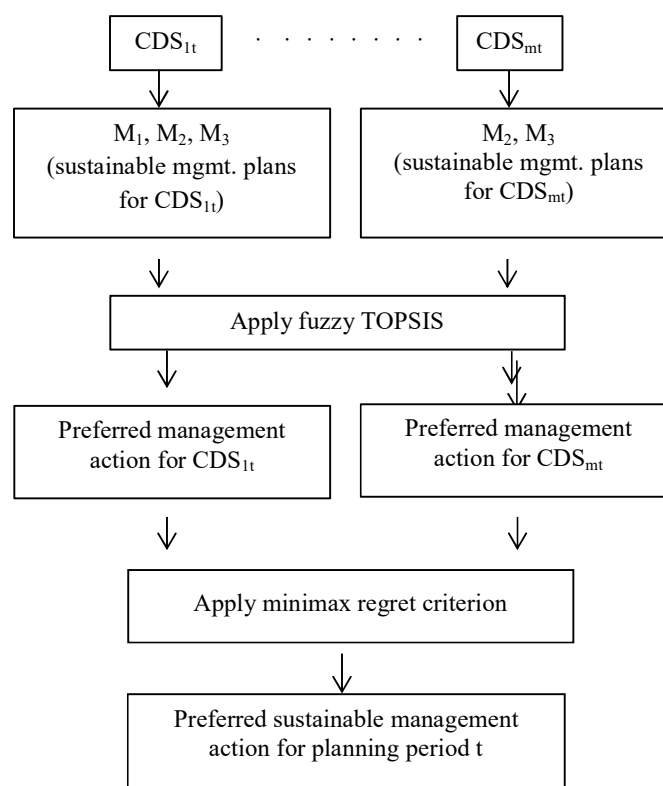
$CDS_{1t}$ . . . . . . . . $CDS_{mt}$

$M_1$, $M_2$, $M_3$ (sustainable mgmt. plans for $CDS_{1t}$)

$M_2$, $M_3$ (sustainable mgmt. plans for $CDS_{mt}$)

Apply fuzzy TOPSIS

Preferred management action for $CDS_{1t}$

Preferred management action for $CDS_{mt}$

Apply minimax regret criterion

Preferred sustainable management action for planning period t